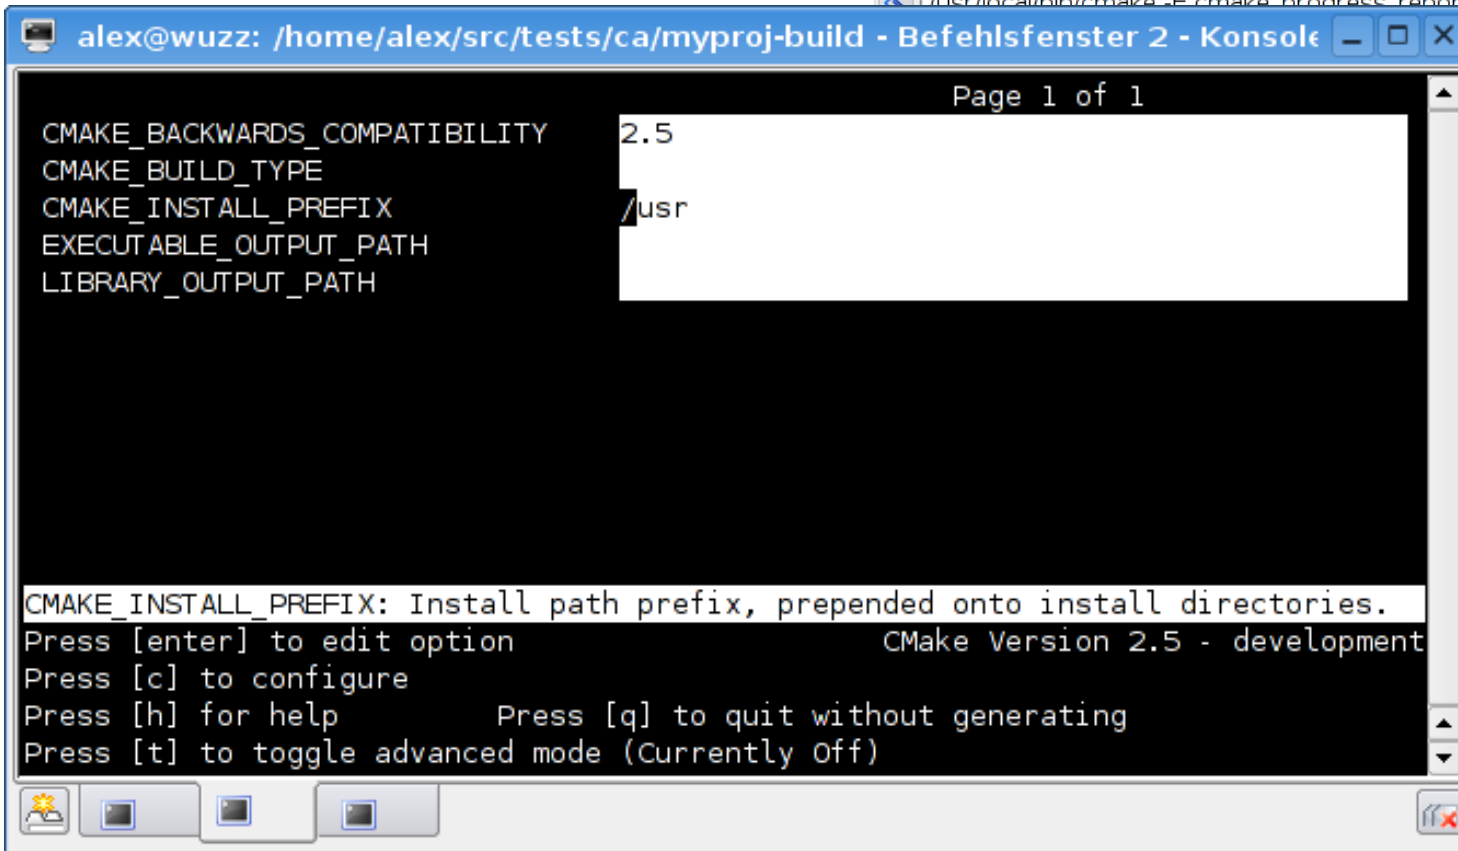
alex@wuzz: /home/alex/src/tests/ca/myproj-build - Befehlsfenster 2 - Konsole

Page 1 of 1

CMAKE_BACKWARDS_COMPATIBILITY 2.5
CMAKE_BUILD_TYPE
CMAKE_INSTALL_PREFIX /usr
EXECUTABLE_OUTPUT_PATH
LIBRARY_OUTPUT_PATH

CMAKE_INSTALL_PREFIX: Install path prefix, prepended onto install directories.
Press [enter] to edit option CMake Version 2.5 - development
Press [c] to configure
Press [h] for help Press [q] to quit without generating
Press [t] to toggle advanced mode (Currently Off)